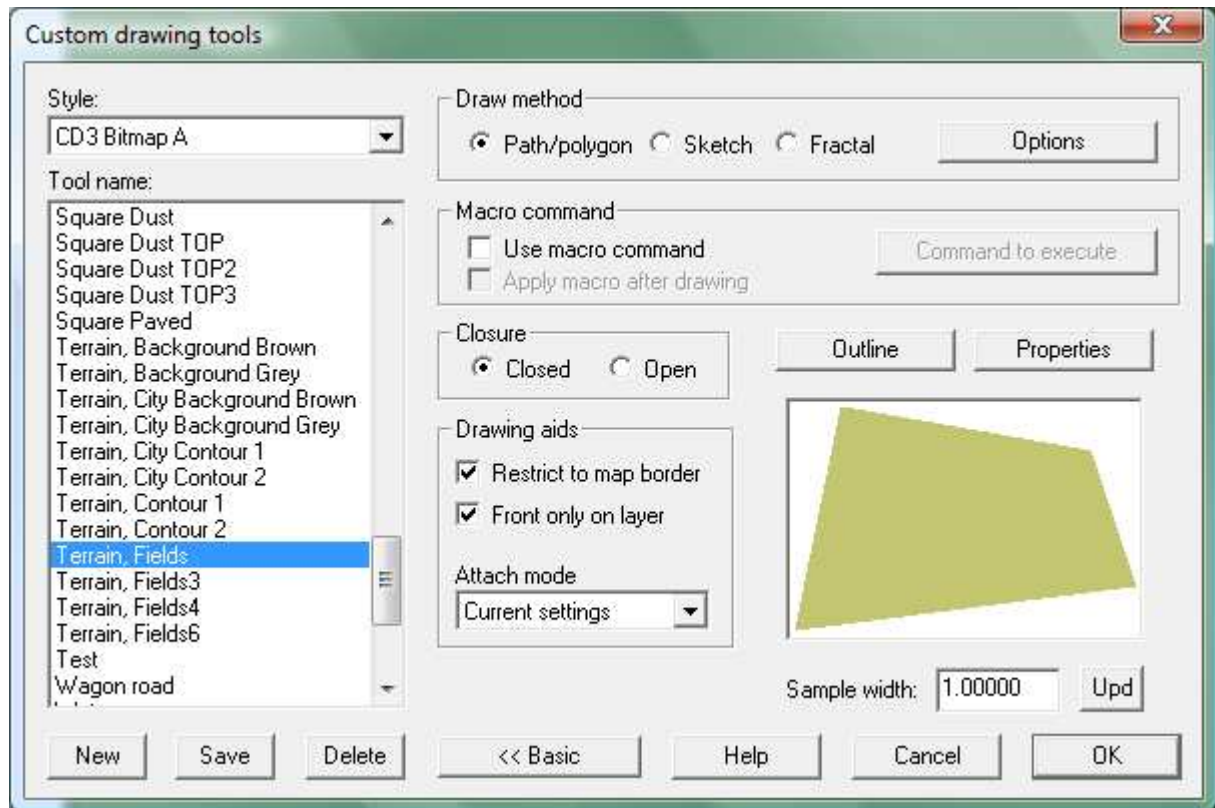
Custom drawing tools

Style:
CD3 Bitmap A

Tool name:
Square Dust
Square Dust TOP
Square Dust TOP2
Square Dust TOP3
Square Paved
Terrain, Background Brown
Terrain, Background Grey
Terrain, City Background Brown
Terrain, City Background Grey
Terrain, City Contour 1
Terrain, City Contour 2
Terrain, Contour 1
Terrain, Contour 2
Terrain, Fields
Terrain, Fields3
Terrain, Fields4
Terrain, Fields6
Test
Wagon road
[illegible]

Draw method
Path/polygon
Sketch
Fractal
Options

Macro command
Use macro command
Apply macro after drawing
Command to execute

Closure
Closed
Open

Outline
Properties

Drawing aids
Restrict to map border
Front only on layer

Attach mode
Current settings

Sample width: 1.00000
Upd

New
Save
Delete
<< Basic
Help
Cancel
OK